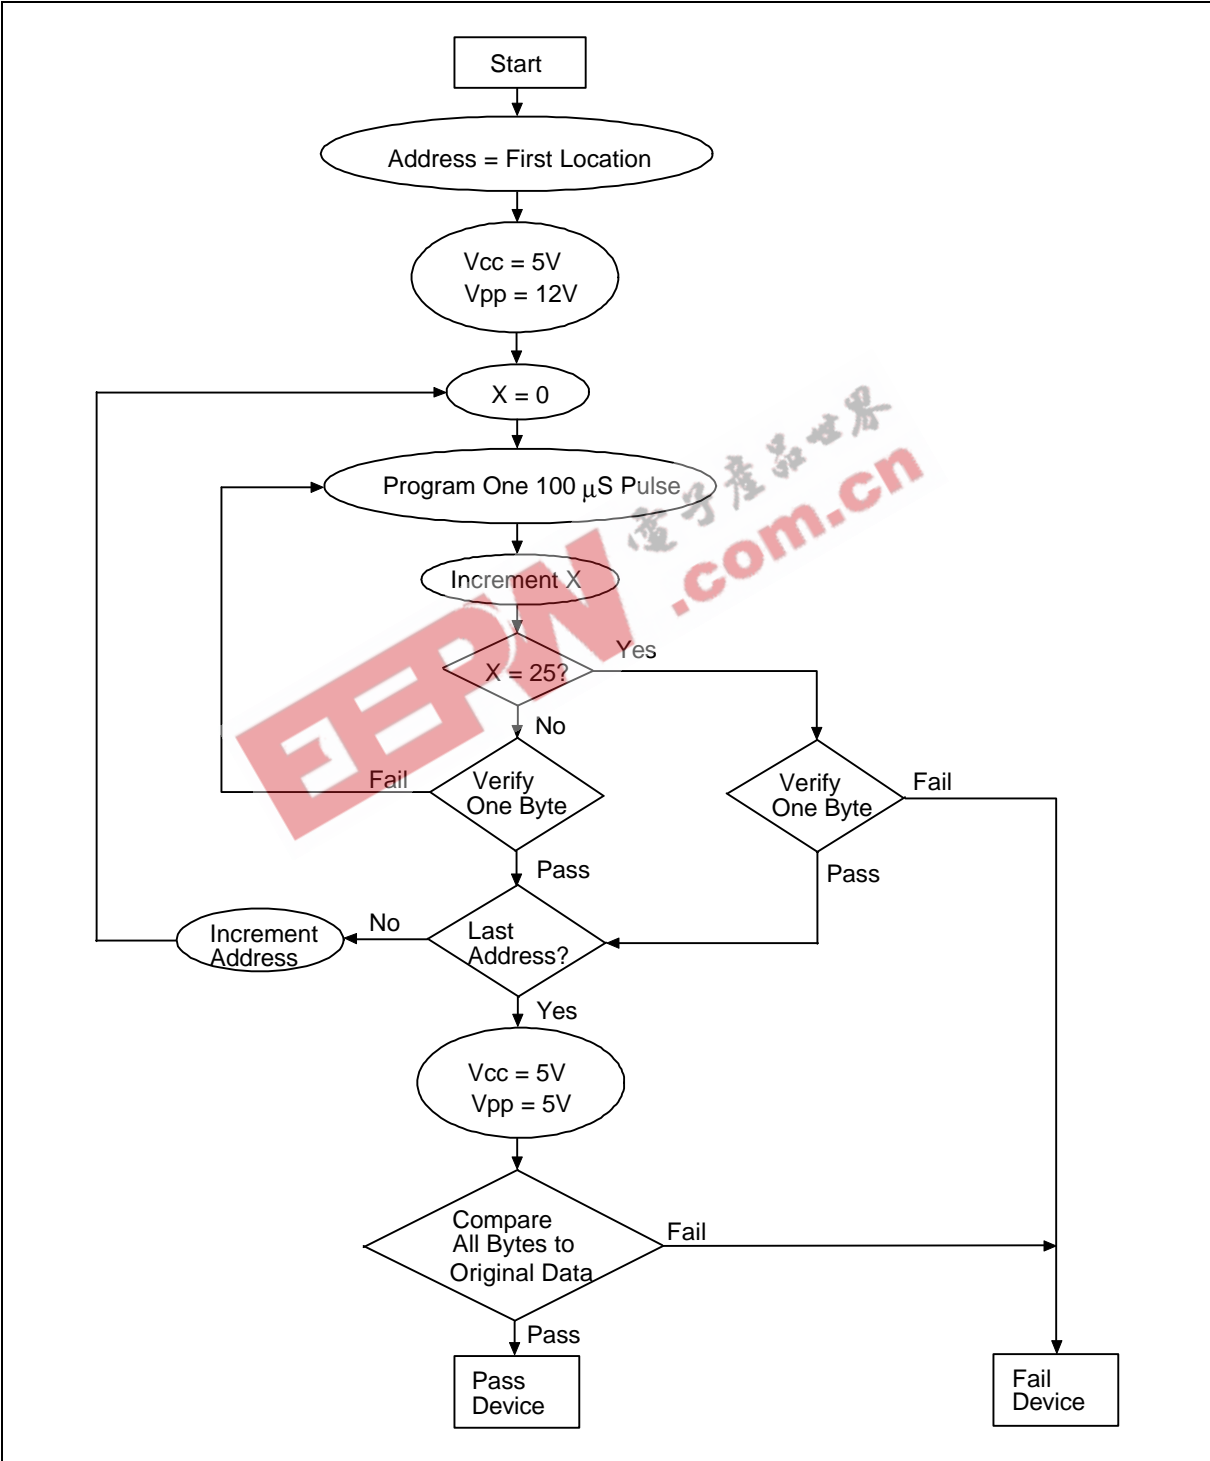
Start

Address = First Location

Vcc = 5V
Vpp = 12V

X = 0

Program One 100 $\mu$S Pulse

Increment X

X = 25?

Yes

No

Fail

Verify One Byte

Verify One Byte

Fail

Pass

Pass

Increment Address

No

Last Address?

Yes

Vcc = 5V
Vpp = 5V

Compare All Bytes to Original Data

Fail

Pass

Pass Device

Fail Device

EEPW

电子产品世界

.com.cn